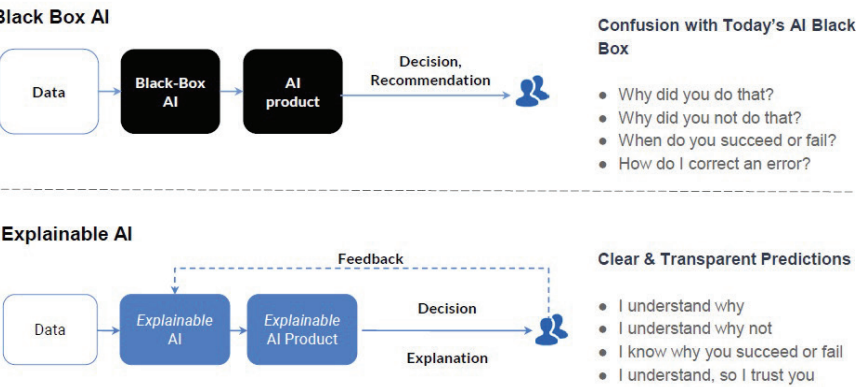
Black Box AI

Data

Black-Box AI

AI product

Decision, Recommendation

Confusion with Today's AI Black Box

- Why did you do that?
- Why did you not do that?
- When do you succeed or fail?
- How do I correct an error?

Explainable AI

Feedback

Data

Explainable AI

Explainable AI Product

Decision

Explanation

Clear & Transparent Predictions

- I understand why
- I understand why not
- I know why you succeed or fail
- I understand, so I trust you